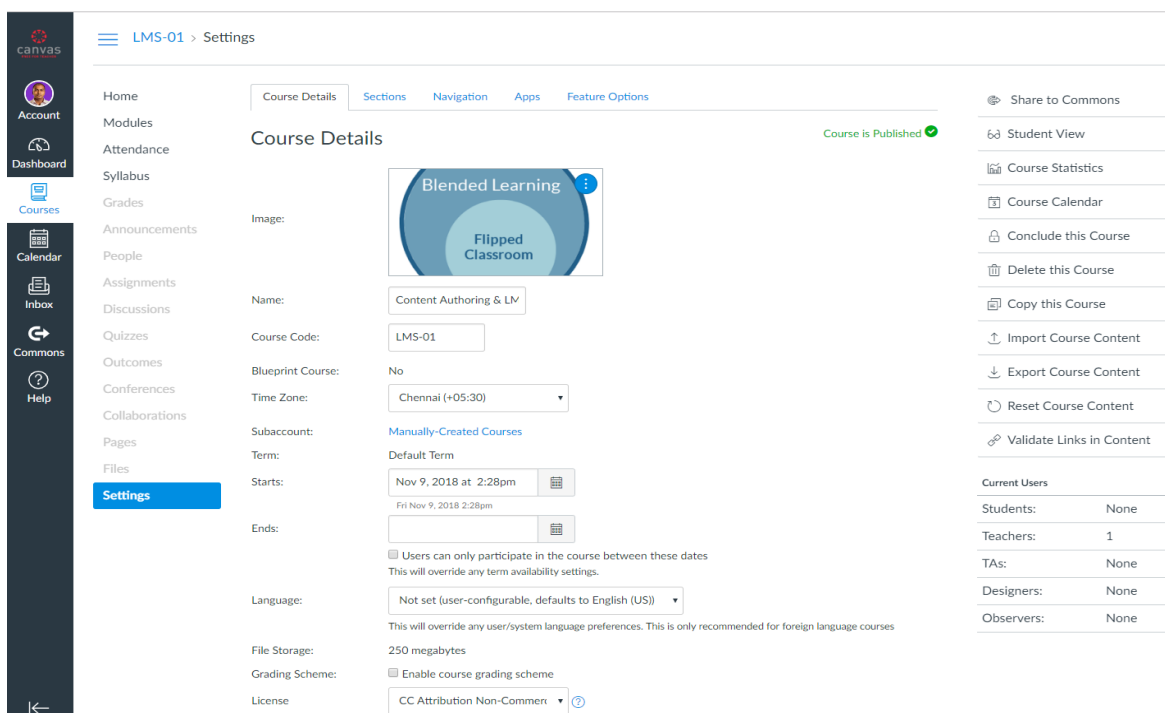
canvas

Account

Dashboard

Courses

Calendar

Inbox

Commons

Help

LMS-01 > Settings

Home
Modules
Attendance
Syllabus
Grades
Announcements
People
Assignments
Discussions
Quizzes
Outcomes
Conferences
Collaborations
Pages
Files
Settings

Course Details | Sections | Navigation | Apps | Feature Options

Course Details

Course is Published

Image: Blended Learning Flipped Classroom

Name: Content Authoring & LM

Course Code: LMS-01

Blueprint Course: No

Time Zone: Chennai (+05:30)

Subaccount: Manually-Created Courses

Term: Default Term

Starts: Nov 9, 2018 at 2:28pm
Fri Nov 9, 2018 2:28pm

Ends:

Users can only participate in the course between these dates
This will override any term availability settings.

Language: Not set (user-configurable, defaults to English (US))
This will override any user/system language preferences. This is only recommended for foreign language courses

File Storage: 250 megabytes

Grading Scheme: Enable course grading scheme

License: CC Attribution Non-Commerc

Share to Commons
Student View
Course Statistics
Course Calendar
Conclude this Course
Delete this Course
Copy this Course
Import Course Content
Export Course Content
Reset Course Content
Validate Links in Content

Current Users

| Students: | None |
|---|---|
| Teachers: | 1 |
| TAs: | None |
| Designers: | None |
| Observers: | None |